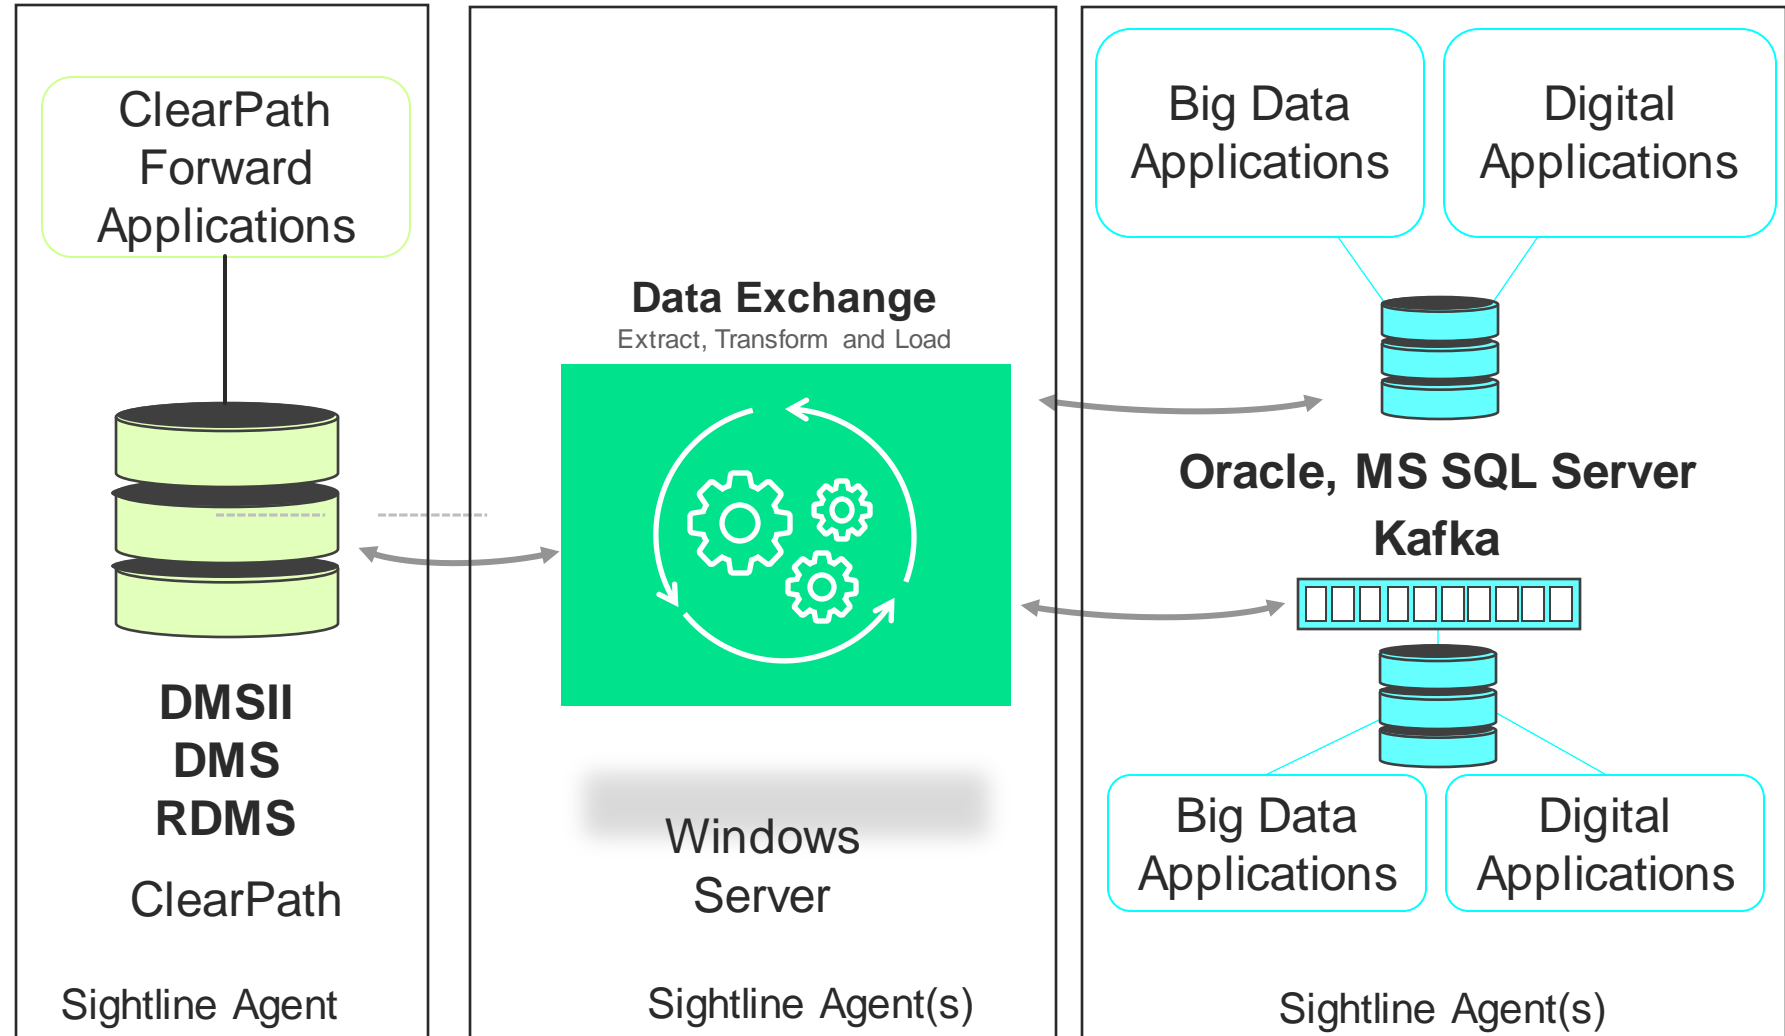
ClearPath Forward Applications

DMSII
DMS
RDMS

ClearPath

Sightline Agent

Data Exchange
Extract, Transform and Load

Windows Server

Sightline Agent(s)

Big Data Applications

Digital Applications

Oracle, MS SQL Server

Kafka

Big Data Applications

Digital Applications

Sightline Agent(s)